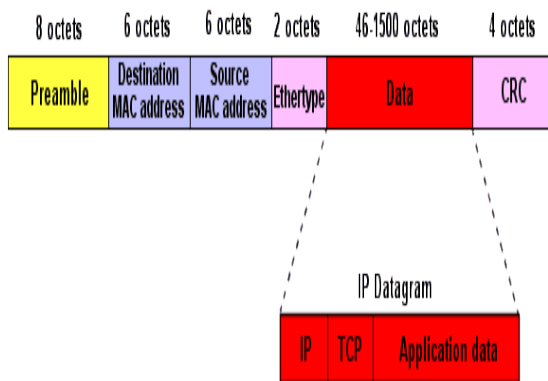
| 8 octets | 6 octets | 6 octets | 2 octets | 46-1500 octets | 4 octets |
|---|---|---|---|---|---|
| Preamble | Destination MAC address | Source MAC address | Ethertype | Data | CRC |

IP Datagram

| IP | TCP | Application data |
|---|---|---|